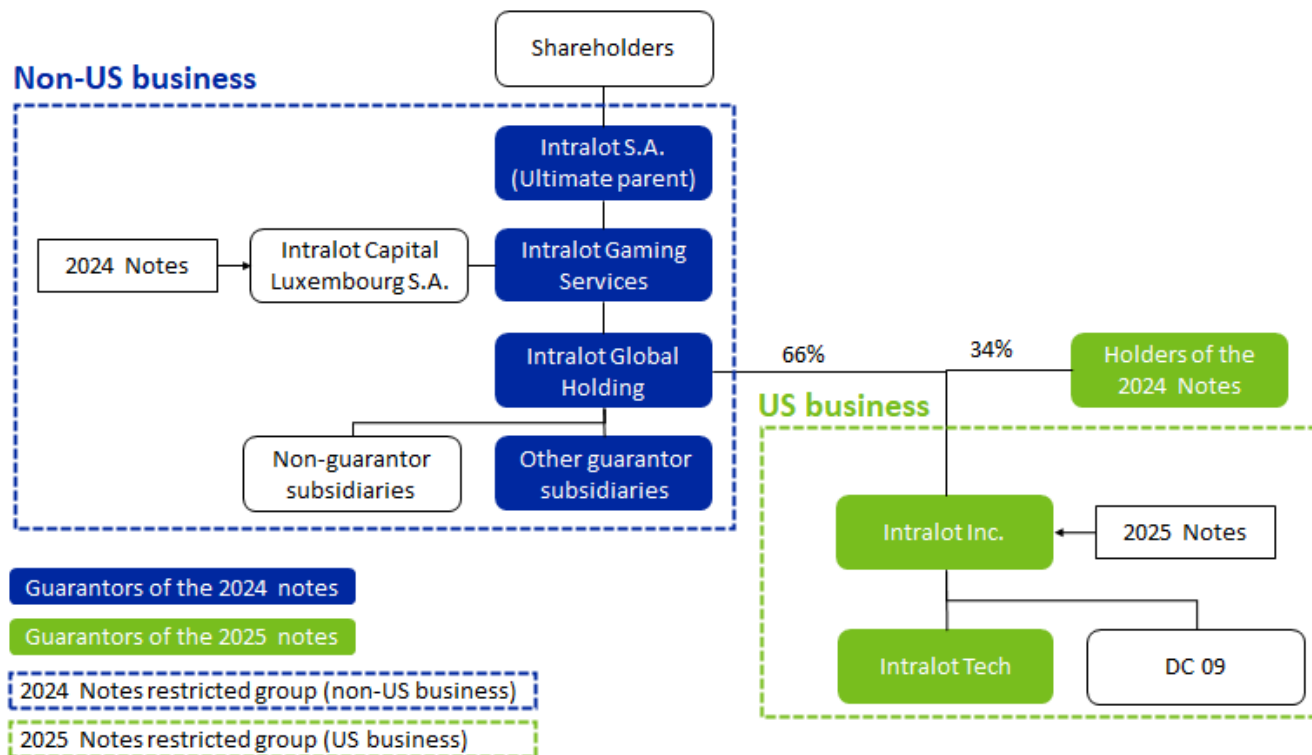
Shareholders

Non-US business

Intralot S.A. (Ultimate parent)

2024 Notes

Intralot Capital Luxembourg S.A.

Intralot Gaming Services

Intralot Global Holding

66%

34%

Holders of the 2024 Notes

US business

Non-guarantor subsidiaries

Other guarantor subsidiaries

Intralot Inc.

2025 Notes

Guarantors of the 2024 notes

Guarantors of the 2025 notes

Intralot Tech

DC 09

2024 Notes restricted group (non-US business)

2025 Notes restricted group (US business)